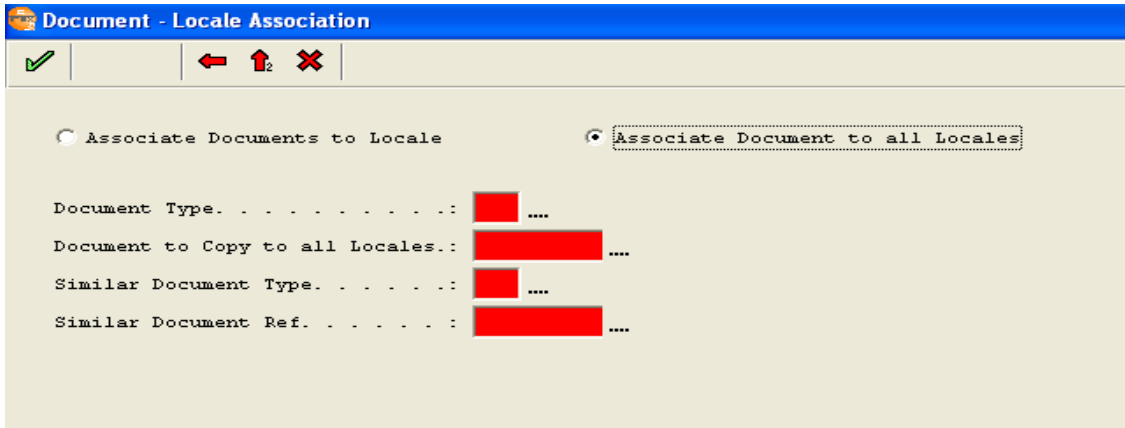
Document - Locale Association

Associate Documents to Locale

Associate Document to all Locales

Document Type. . . . . . . . . .: ....

Document to Copy to all Locales.: ....

Similar Document Type. . . . . .: ....

Similar Document Ref. . . . . . : ....